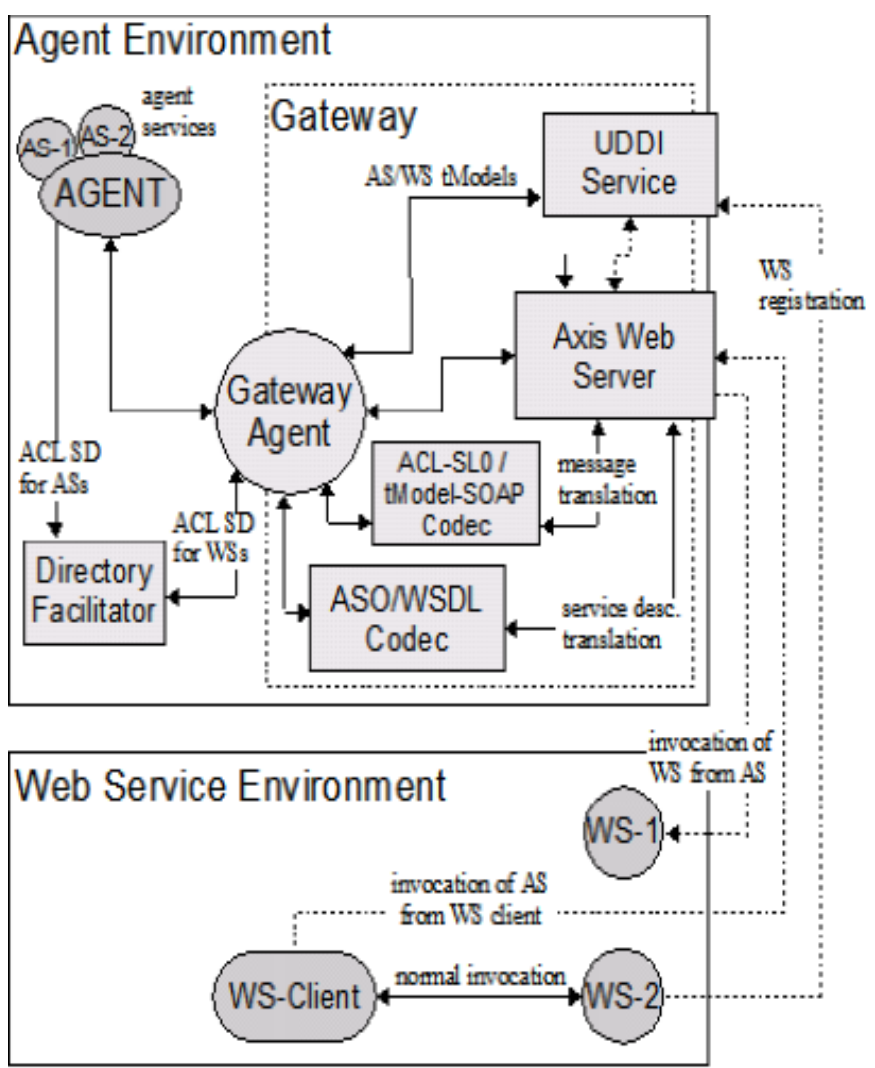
Agent Environment

AS-1 AS-2 agent services

AGENT

Gateway

AS/WS tModels

UDDI Service

WS registration

Axis Web Server

Gateway Agent

ACL SD for ASs

ACL-SL0 / tModel-SOAP Codec

message translation

ACL SD for WSs

Directory Facilitator

ASO/WSDL Codec

service desc. translation

invocation of WS from AS

Web Service Environment

WS-1

invocation of AS from WS client

WS-Client

normal invocation

WS-2